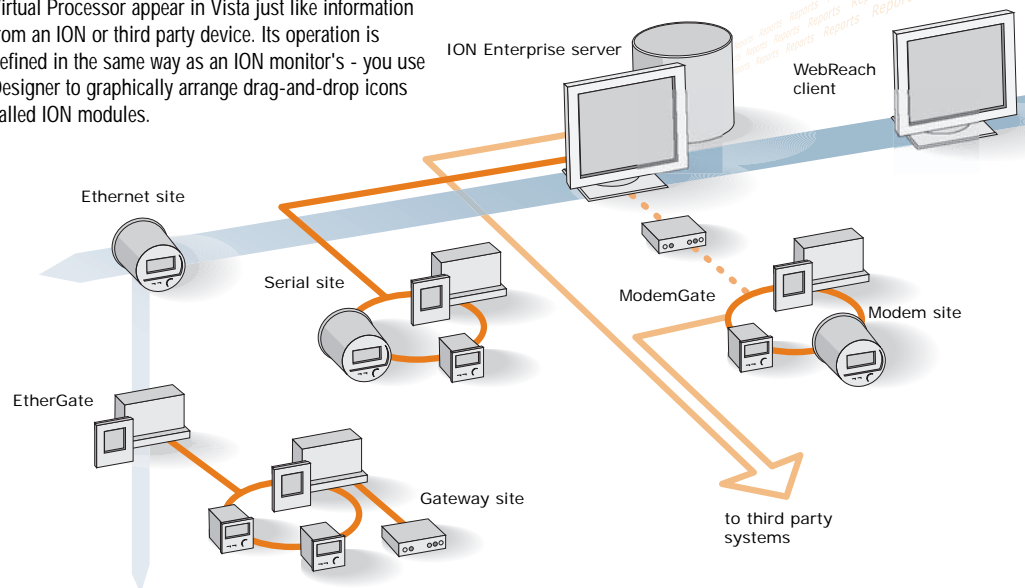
irtual Processor appear in Vista just like information rom an ION or third party device. Its operation is efined in the same way as an ION monitor's - you use Designer to graphically arrange drag-and-drop icons alled ION modules.

ION Enterprise server

Reports Reports Reports Reports Reports Reports Reports

WebReach client

Ethernet site

Serial site

ModemGate

Modem site

EtherGate

Gateway site

to third party systems